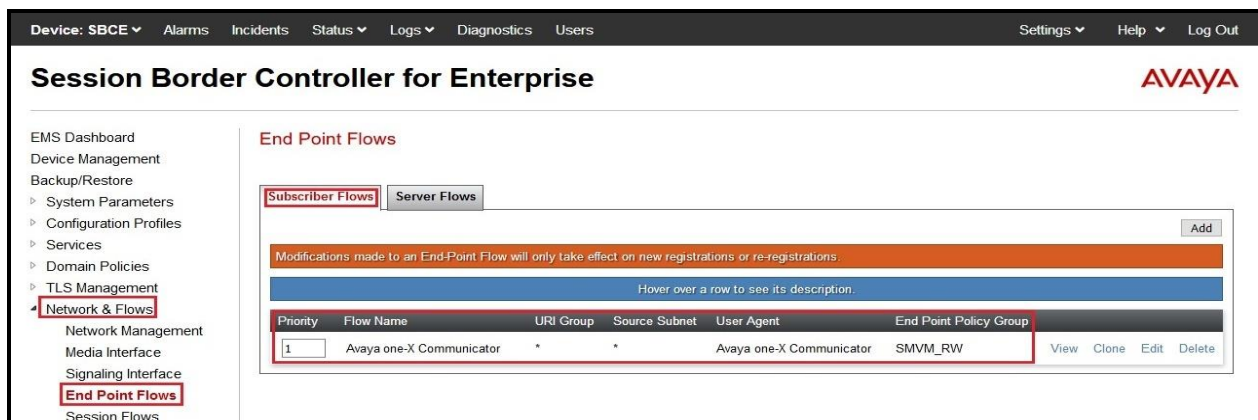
Device: SBCE ▾ Alarms Incidents Status ▾ Logs ▾ Diagnostics Users Settings ▾ Help ▾ Log Out

Session Border Controller for Enterprise

AVAYA

EMS Dashboard
Device Management
Backup/Restore
▷ System Parameters
▷ Configuration Profiles
▷ Services
▷ Domain Policies
▷ TLS Management
◢ Network & Flows
Network Management
Media Interface
Signaling Interface
End Point Flows
Session Flows

End Point Flows

Subscriber Flows Server Flows

Add

Modifications made to an End-Point Flow will only take effect on new registrations or re-registrations.

Hover over a row to see its description.

| Priority | Flow Name | URI Group | Source Subnet | User Agent | End Point Policy Group | |
|---|---|---|---|---|---|---|
| 1 | Avaya one-X Communicator | * | * | Avaya one-X Communicator | SMVM_RW | View Clone Edit Delete |